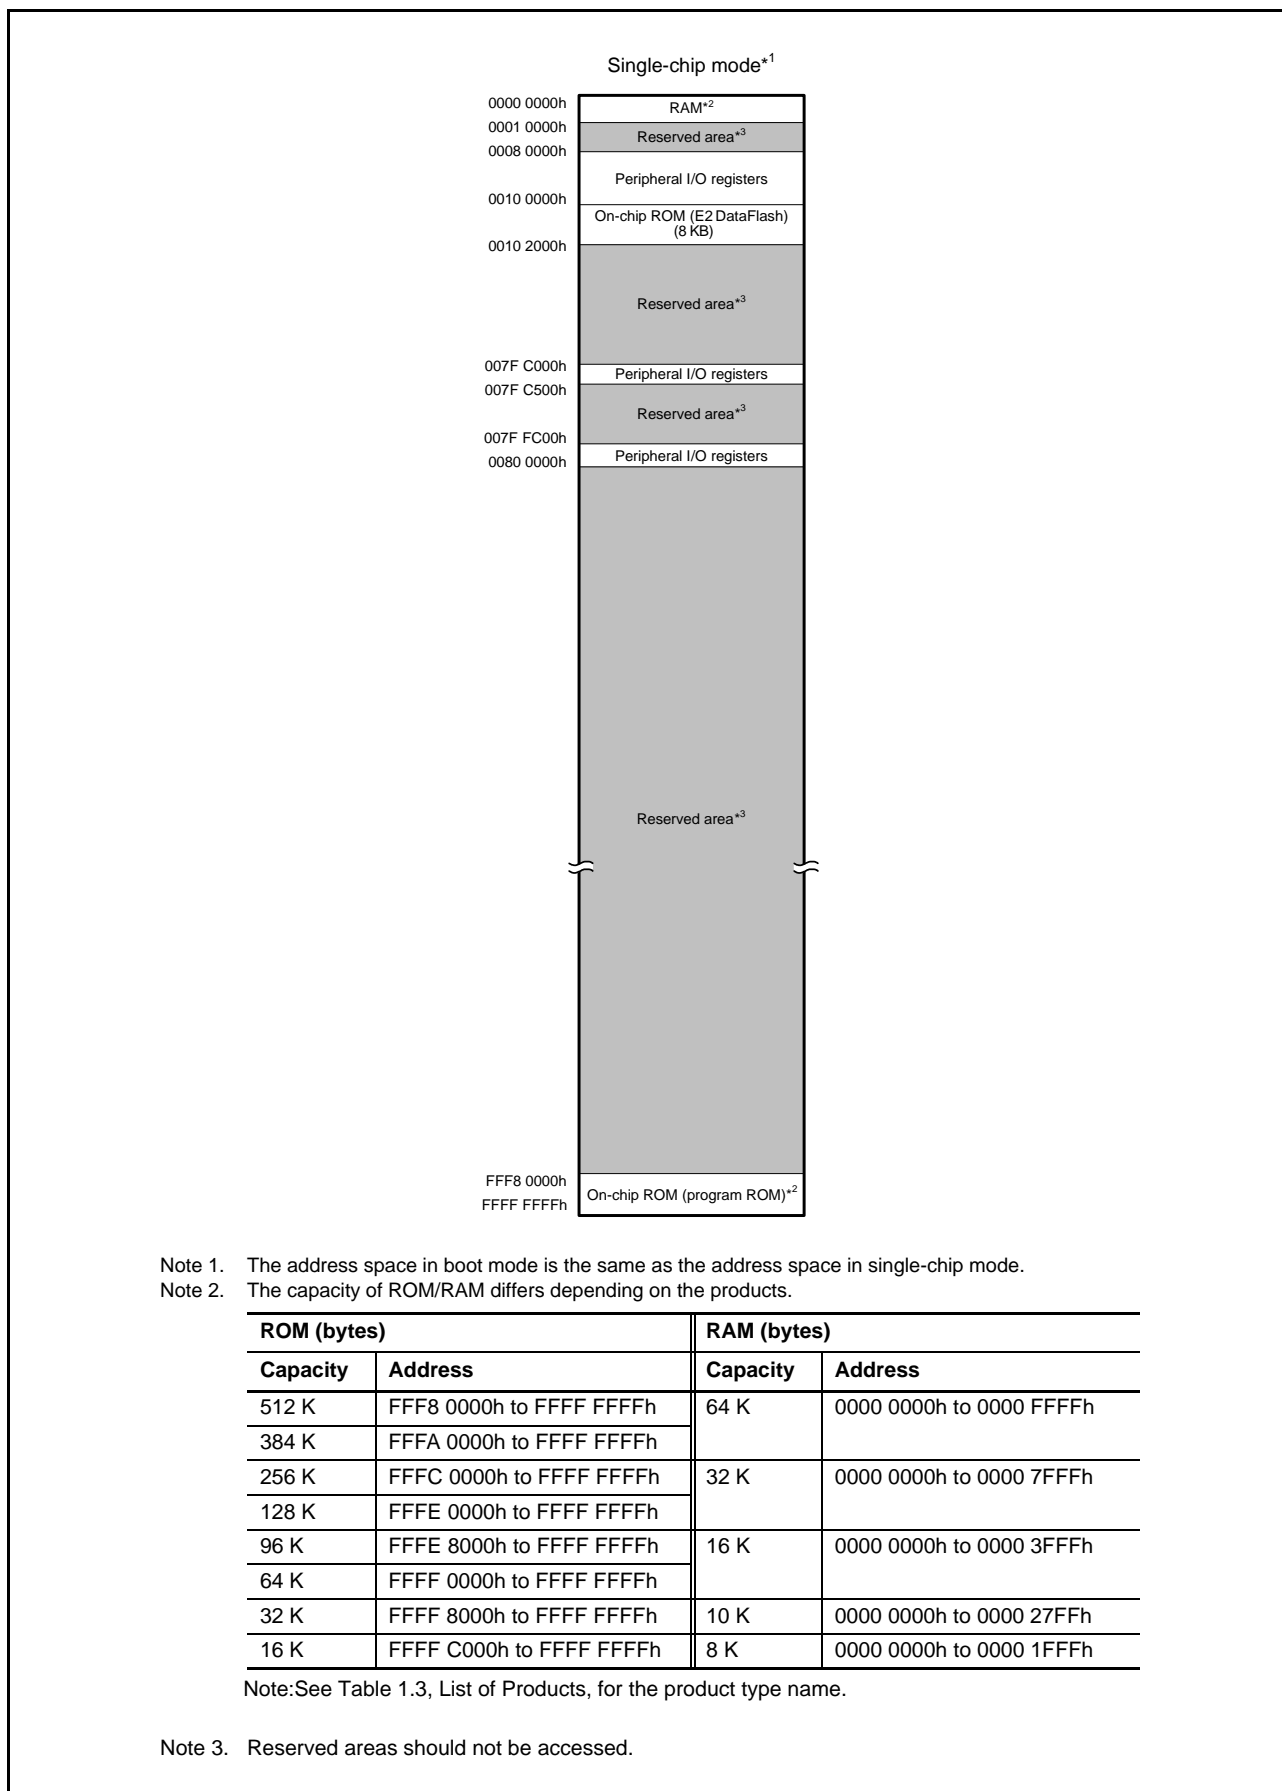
Single-chip mode*$^1$

0000 0000h
RAM*$^2$
0001 0000h
Reserved area*$^3$
0008 0000h
Peripheral I/O registers
0010 0000h
On-chip ROM (E2 DataFlash) (8 KB)
0010 2000h
Reserved area*$^3$
007F C000h
Peripheral I/O registers
007F C500h
Reserved area*$^3$
007F FC00h
Peripheral I/O registers
0080 0000h
Reserved area*$^3$
FFF8 0000h
On-chip ROM (program ROM)*$^2$
FFFF FFFFh

Note 1. The address space in boot mode is the same as the address space in single-chip mode.
Note 2. The capacity of ROM/RAM differs depending on the products.

| ROM (bytes) | | RAM (bytes) | |
|---|---|---|---|
| Capacity | Address | Capacity | Address |
| 512 K | FFF8 0000h to FFFF FFFFh | 64 K | 0000 0000h to 0000 FFFFh |
| 384 K | FFFA 0000h to FFFF FFFFh | | |
| 256 K | FFFC 0000h to FFFF FFFFh | 32 K | 0000 0000h to 0000 7FFFh |
| 128 K | FFFE 0000h to FFFF FFFFh | | |
| 96 K | FFFE 8000h to FFFF FFFFh | 16 K | 0000 0000h to 0000 3FFFh |
| 64 K | FFFF 0000h to FFFF FFFFh | | |
| 32 K | FFFF 8000h to FFFF FFFFh | 10 K | 0000 0000h to 0000 27FFh |
| 16 K | FFFF C000h to FFFF FFFFh | 8 K | 0000 0000h to 0000 1FFFh |

Note:See Table 1.3, List of Products, for the product type name.

Note 3. Reserved areas should not be accessed.